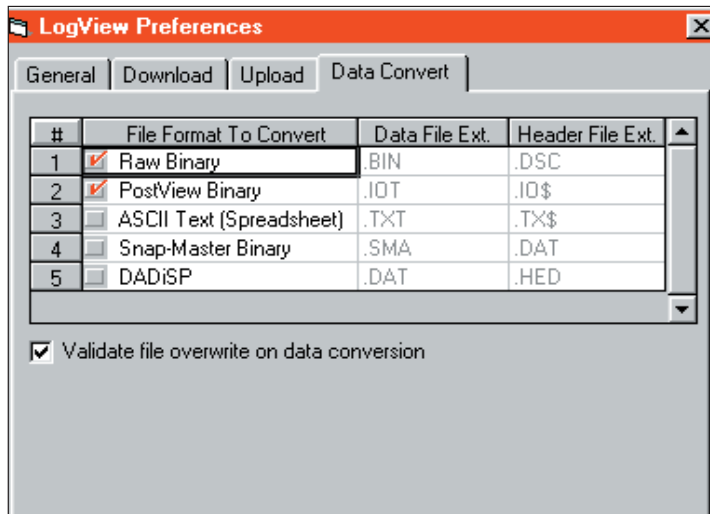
LogView Preferences

General | Download | Upload | Data Convert

| # | File Format To Convert | Data File Ext. | Header File Ext. |
|---|---|---|---|
| 1 | Raw Binary | .BIN | .DSC |
| 2 | PostView Binary | .IOT | .IO$ |
| 3 | ASCII Text (Spreadsheet) | .TXT | .TX$ |
| 4 | Snap-Master Binary | .SMA | .DAT |
| 5 | DADiSP | .DAT | .HED |

Validate file overwrite on data conversion